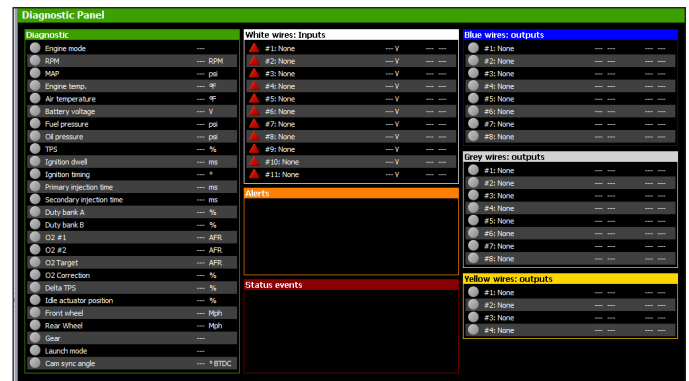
Diagnostic Panel

Diagnostic

| | | |
|---|---|---|
| Engine mode | --- | |
| RPM | --- | RPM |
| MAP | --- | psi |
| Engine temp. | --- | ºF |
| Air temperature | --- | ºF |
| Battery voltage | --- | V |
| Fuel pressure | --- | psi |
| Oil pressure | --- | psi |
| TPS | --- | % |
| Ignition dwell | --- | ms |
| Ignition timing | --- | º |
| Primary injection time | --- | ms |
| Secondary injection time | --- | ms |
| Duty bank A | --- | % |
| Duty bank B | --- | % |
| O2 #1 | --- | AFR |
| O2 #2 | --- | AFR |
| O2 Target | --- | AFR |
| O2 Correction | --- | % |
| Delta TPS | --- | % |
| Idle actuator position | --- | % |
| Front wheel | --- | Mph |
| Rear Wheel | --- | Mph |
| Gear | --- | |
| Launch mode | --- | |
| Cam sync angle | --- | º BTDC |

White wires: Inputs

| | | | |
|---|---|---|---|
| #1: None | --- V | --- | --- |
| #2: None | --- V | --- | --- |
| #3: None | --- V | --- | --- |
| #4: None | --- V | --- | --- |
| #5: None | --- V | --- | --- |
| #6: None | --- V | --- | --- |
| #7: None | --- V | --- | --- |
| #8: None | --- V | --- | --- |
| #9: None | --- V | --- | --- |
| #10: None | --- V | --- | --- |
| #11: None | --- V | --- | --- |

Alerts

Status events

Blue wires: outputs

| | | |
|---|---|---|
| #1: None | --- | --- |
| #2: None | --- | --- |
| #3: None | --- | --- |
| #4: None | --- | --- |
| #5: None | --- | --- |
| #6: None | --- | --- |
| #7: None | --- | --- |
| #8: None | --- | --- |

Grey wires: outputs

| | | |
|---|---|---|
| #1: None | --- | --- |
| #2: None | --- | --- |
| #3: None | --- | --- |
| #4: None | --- | --- |
| #5: None | --- | --- |
| #6: None | --- | --- |
| #7: None | --- | --- |
| #8: None | --- | --- |

Yellow wires: outputs

| | | |
|---|---|---|
| #1: None | --- | --- |
| #2: None | --- | --- |
| #3: None | --- | --- |
| #4: None | --- | --- |